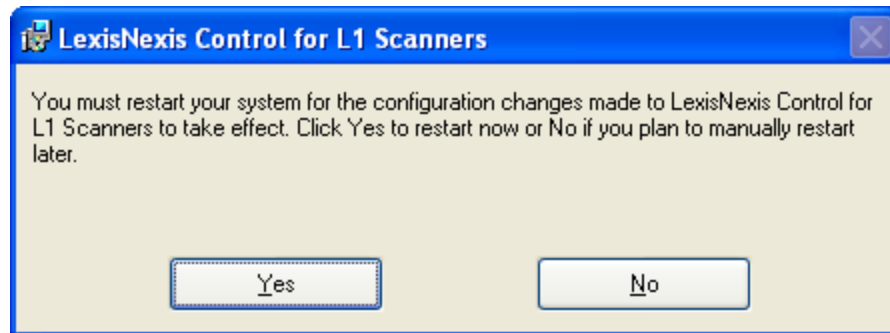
LexisNexis Control for L1 Scanners

You must restart your system for the configuration changes made to LexisNexis Control for L1 Scanners to take effect. Click Yes to restart now or No if you plan to manually restart later.

Yes

No